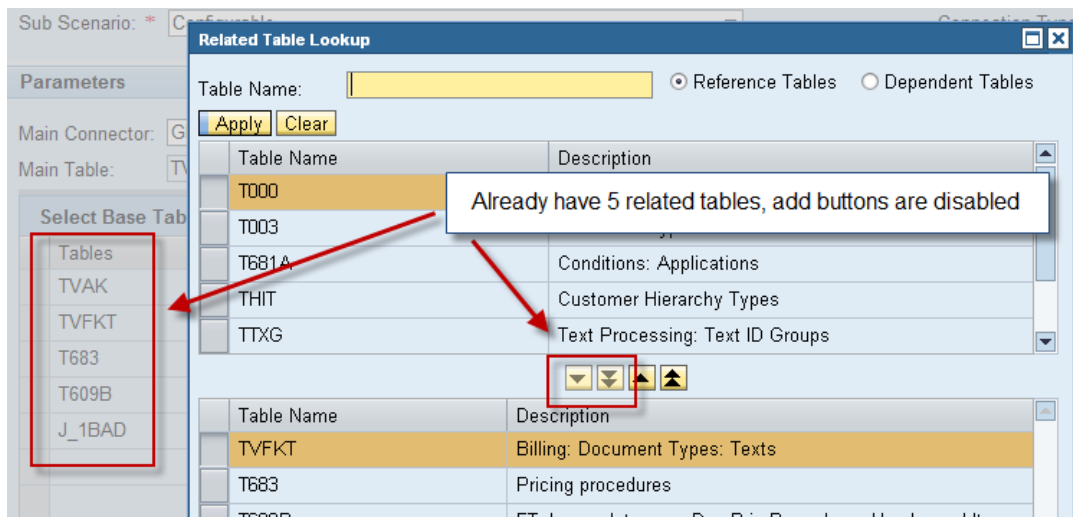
Sub Scenario: * C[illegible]

Parameters

Main Connector: G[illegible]

Main Table: T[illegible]

Select Base Tab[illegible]

| Tables |
|---|
| TVAK |
| TVFKT |
| T683 |
| T609B |
| J_1BAD |

Related Table Lookup

Table Name: ◉ Reference Tables ○ Dependent Tables

Apply Clear

| Table Name | Description |
|---|---|
| T000 | |
| T003 | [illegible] |
| T681A | Conditions: Applications |
| THIT | Customer Hierarchy Types |
| TTXG | Text Processing: Text ID Groups |

Already have 5 related tables, add buttons are disabled

| Table Name | Description |
|---|---|
| TVFKT | Billing: Document Types: Texts |
| T683 | Pricing procedures |
| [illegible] | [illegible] |